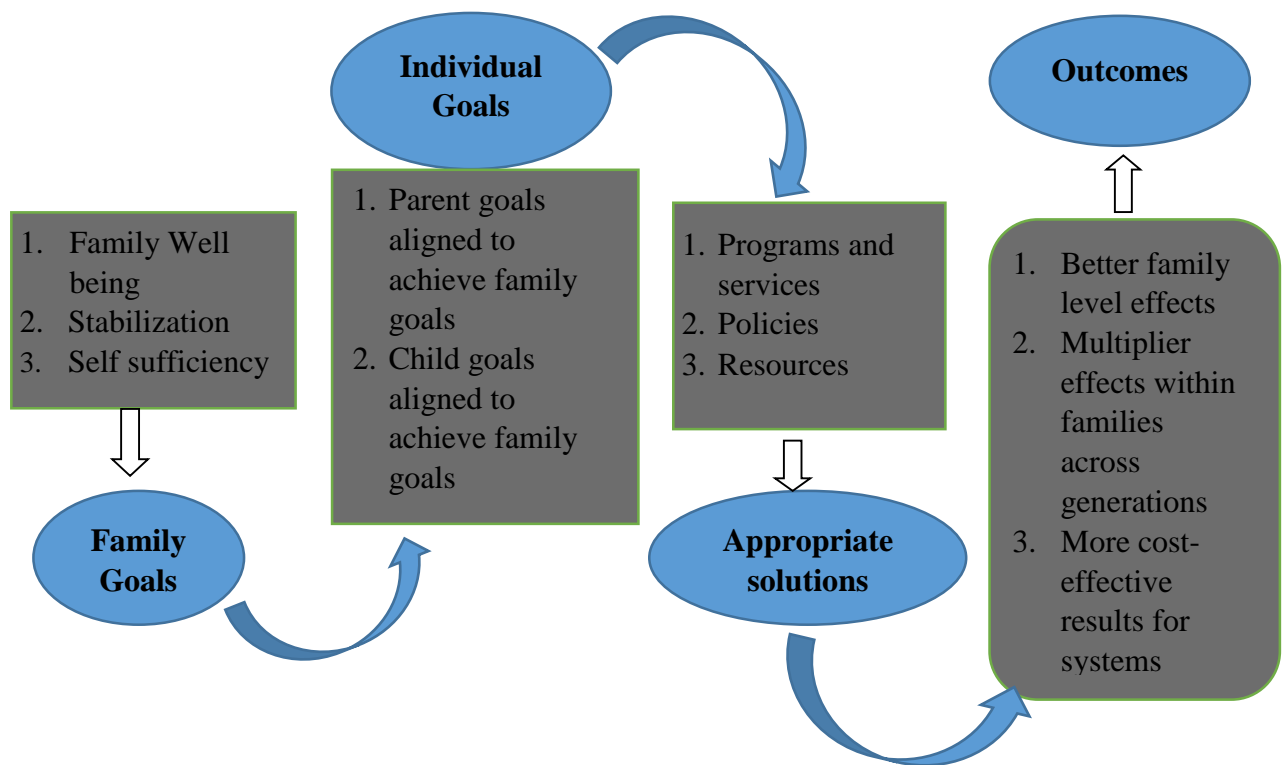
1. Family Well being
2. Stabilization
3. Self sufficiency

Family Goals

Individual Goals

1. Parent goals aligned to achieve family goals
2. Child goals aligned to achieve family goals

1. Programs and services
2. Policies
3. Resources

Appropriate solutions

Outcomes

1. Better family level effects
2. Multiplier effects within families across generations
3. More cost-effective results for systems